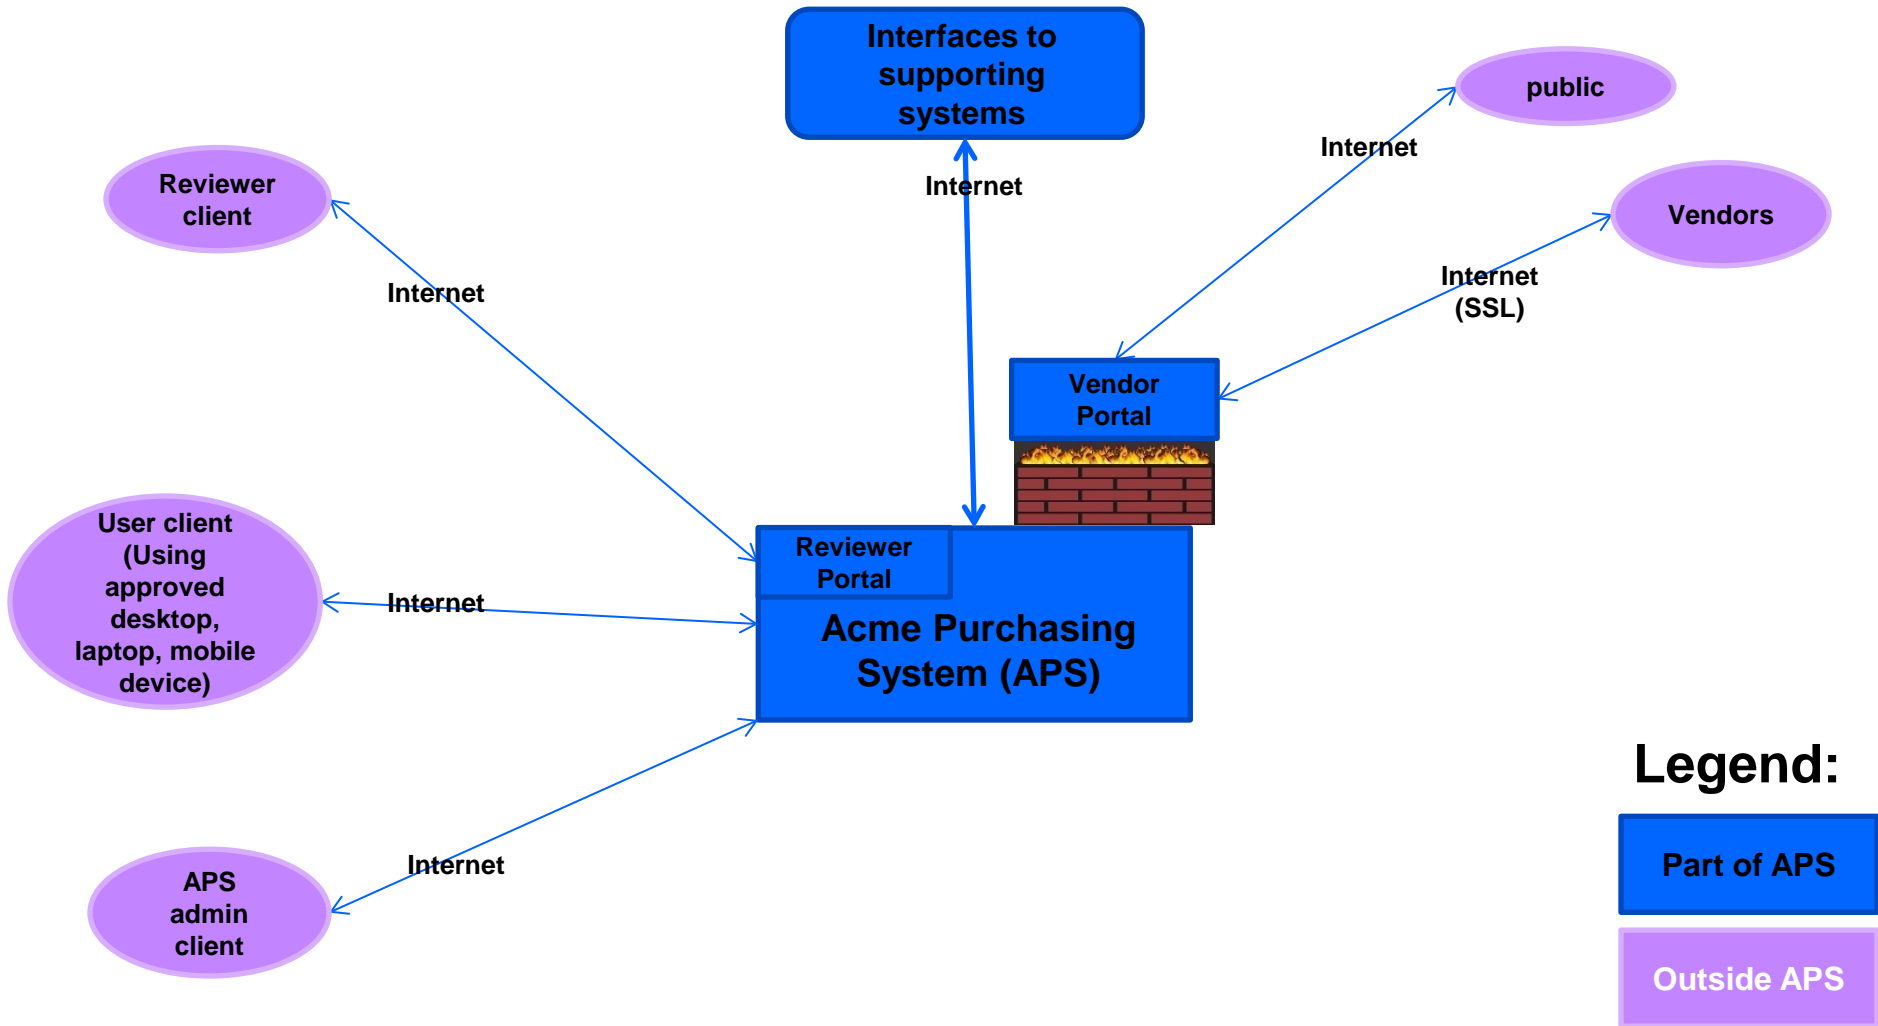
Interfaces to supporting systems

public

Internet

Reviewer client

Internet

Vendors

Internet

Internet (SSL)

Vendor Portal

User client (Using approved desktop, laptop, mobile device)

Internet

Reviewer Portal

Acme Purchasing System (APS)

Legend:

Part of APS

APS admin client

Internet

Outside APS